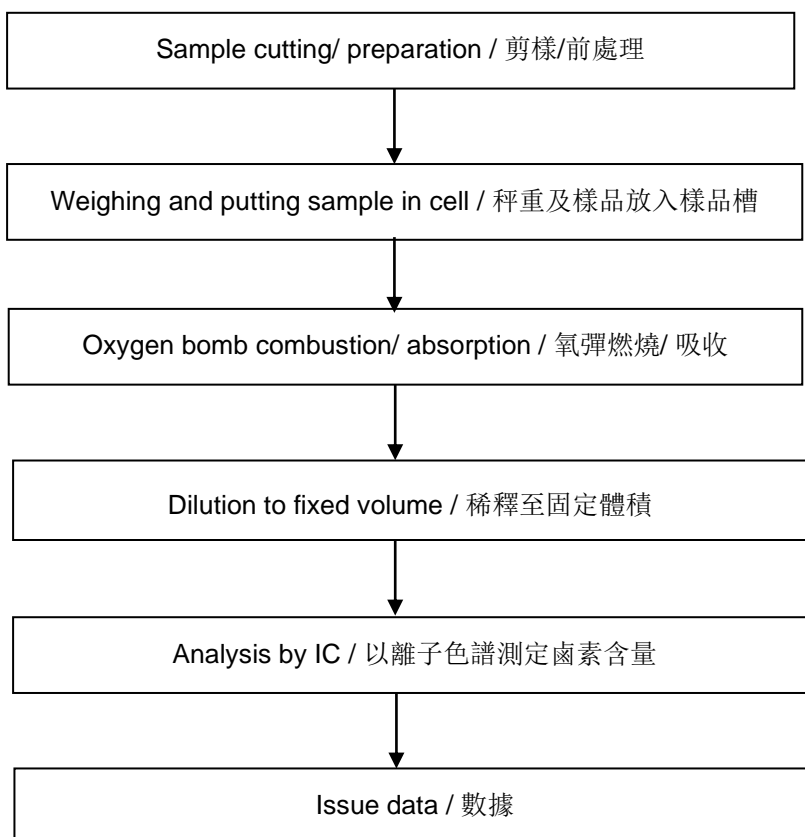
Sample cutting/ preparation / 剪樣/前處理

Weighing and putting sample in cell / 秤重及樣品放入樣品槽

Oxygen bomb combustion/ absorption / 氧彈燃燒/ 吸收

Dilution to fixed volume / 稀釋至固定體積

Analysis by IC / 以離子色譜測定鹵素含量

Issue data / 數據